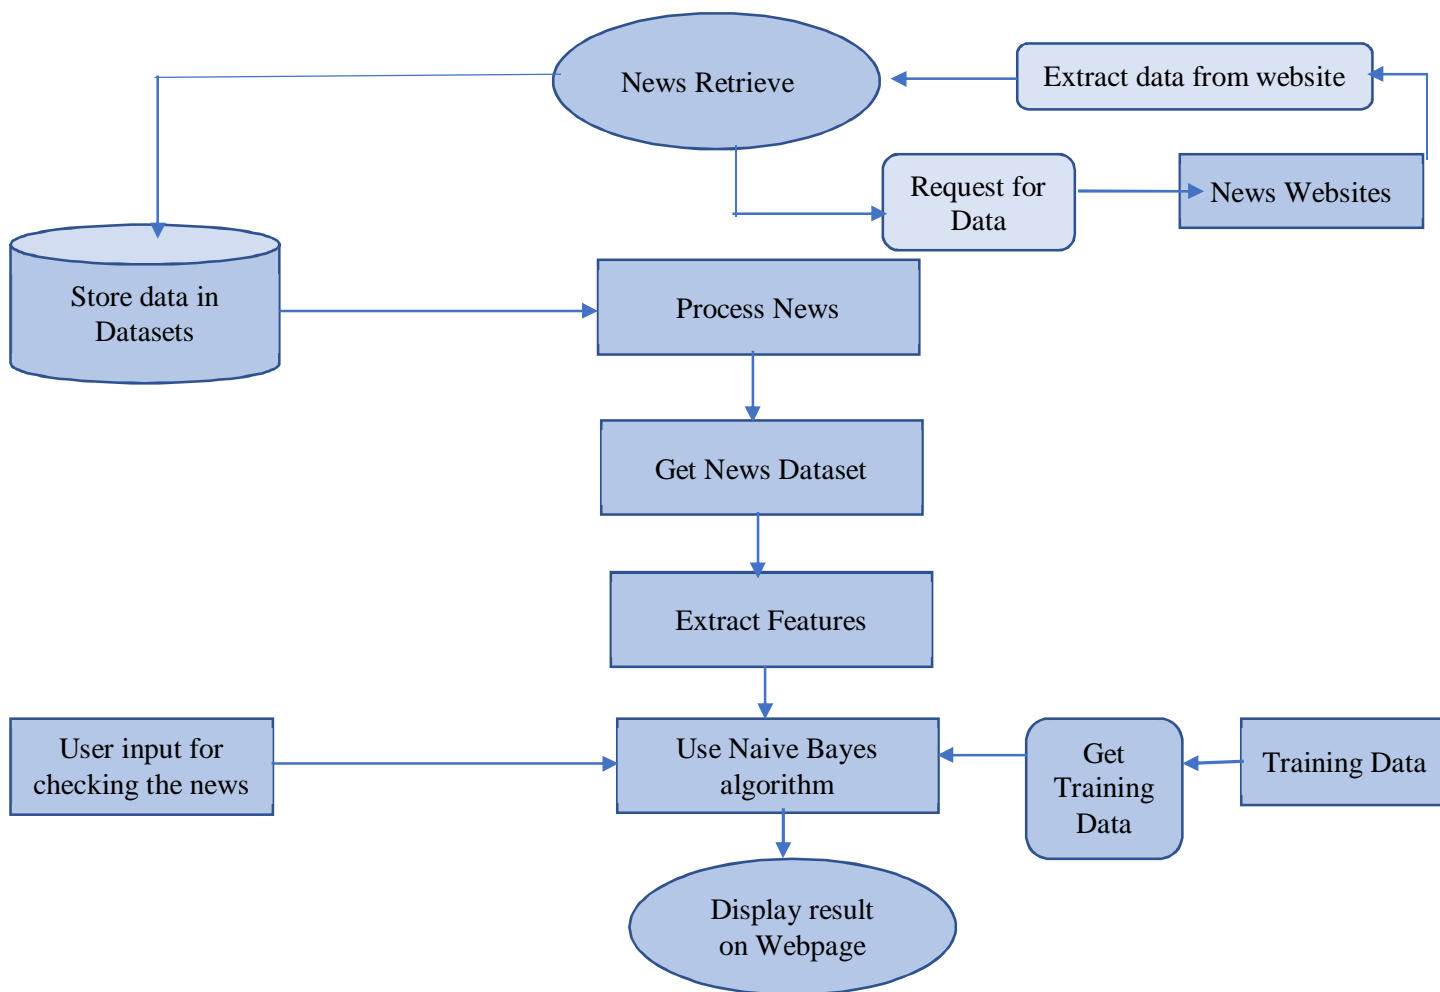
News Retrieve

Extract data from website

Request for Data

News Websites

Store data in Datasets

Process News

Get News Dataset

Extract Features

User input for checking the news

Use Naive Bayes algorithm

Get Training Data

Training Data

Display result on Webpage